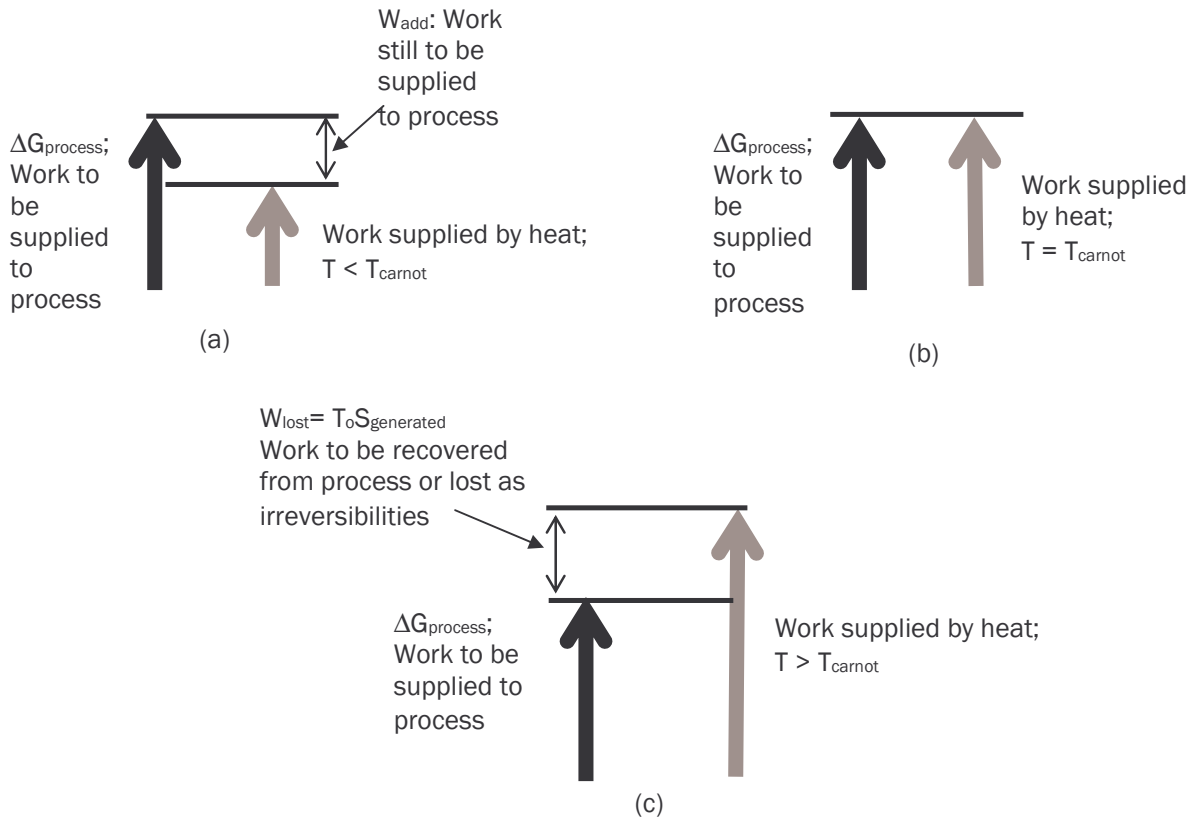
$W_{add}$: Work still to be supplied to process

$\Delta G_{process}$; Work to be supplied to process

Work supplied by heat; $T < T_{carnot}$

(a)

$\Delta G_{process}$; Work to be supplied to process

Work supplied by heat; $T = T_{carnot}$

(b)

$W_{lost} = T_oS_{generated}$
Work to be recovered from process or lost as irreversibilities

$\Delta G_{process}$; Work to be supplied to process

Work supplied by heat; $T > T_{carnot}$

(c)